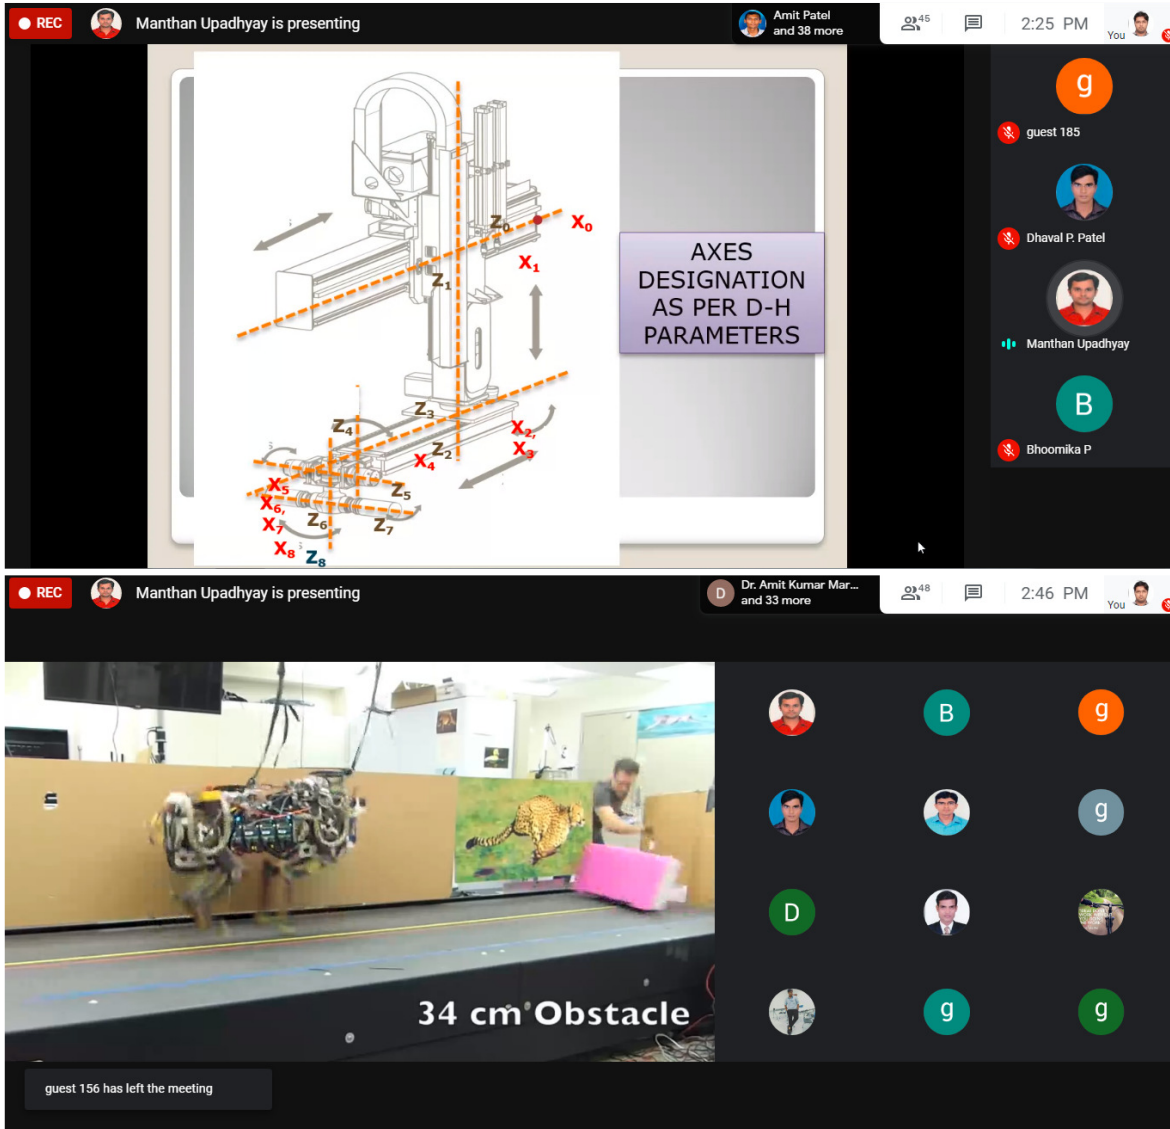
REC Manthan Upadhyay is presenting

Amit Patel and 38 more

45

2:25 PM

You

$Z_0$ $X_0$ $X_1$ $Z_1$ $Z_3$ $Z_4$ $Z_2$ $X_2,$ $X_3$ $X_4$ $X_5$ $Z_5$ $X_6,$ $X_7$ $Z_6$ $Z_7$ $X_8$ $Z_8$

AXES DESIGNATION AS PER D-H PARAMETERS

g
guest 185

Dhaval P. Patel

Manthan Upadhyay

B
Bhoomika P

REC Manthan Upadhyay is presenting

D Dr. Amit Kumar Mar... and 33 more

48

2:46 PM

You

34 cm Obstacle

B g g D g g g

guest 156 has left the meeting